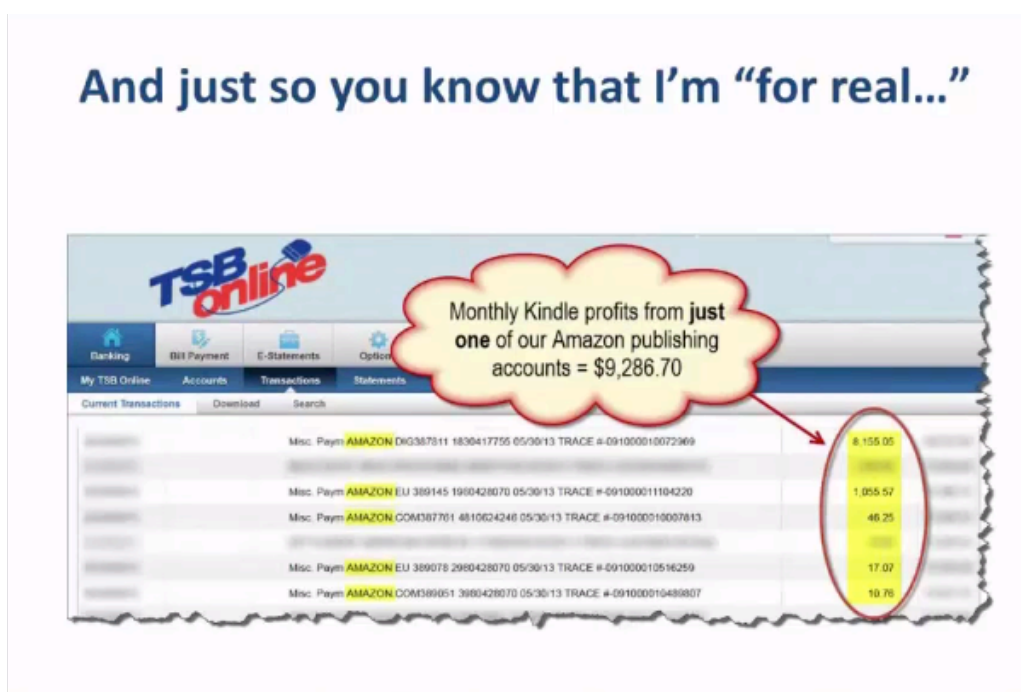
And just so you know that I'm "for real..."

TSB online

Monthly Kindle profits from **just one** of our Amazon publishing accounts = $9,286.70

Banking | Bill Payment | E-Statements | Option

My TSB Online | Accounts | Transactions | Statements

Current Transactions | Download | Search

Misc. Paym AMAZON DIG387811 1830417755 05/30/13 TRACE #-091000010072969 8,155.05

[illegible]

Misc. Paym AMAZON EU 389145 1980428070 05/30/13 TRACE #-091000011104220 1,055.57

Misc. Paym AMAZON.COM387761 4810624246 05/30/13 TRACE #-091000010007813 46.25

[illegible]

Misc. Paym AMAZON EU 389078 2980428070 05/30/13 TRACE #-091000010516259 17.07

Misc. Paym AMAZON.COM389051 3980428070 05/30/13 TRACE #-091000010489807 10.76